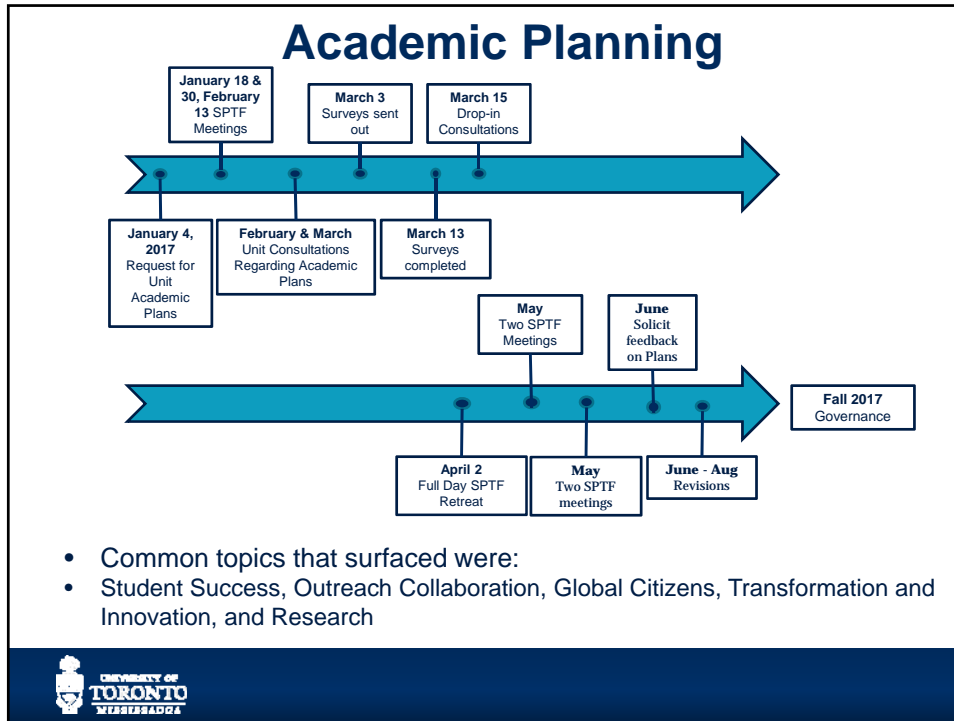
Academic Planning

January 18 & 30, February 13 SPTF Meetings

March 3 Surveys sent out

March 15 Drop-in Consultations

January 4, 2017 Request for Unit Academic Plans

February & March Unit Consultations Regarding Academic Plans

March 13 Surveys completed

May Two SPTF Meetings

June Solicit feedback on Plans

Fall 2017 Governance

April 2 Full Day SPTF Retreat

May Two SPTF meetings

June - Aug Revisions

• Common topics that surfaced were:
• Student Success, Outreach Collaboration, Global Citizens, Transformation and Innovation, and Research

UNIVERSITY OF TORONTO MISSISSAUGA